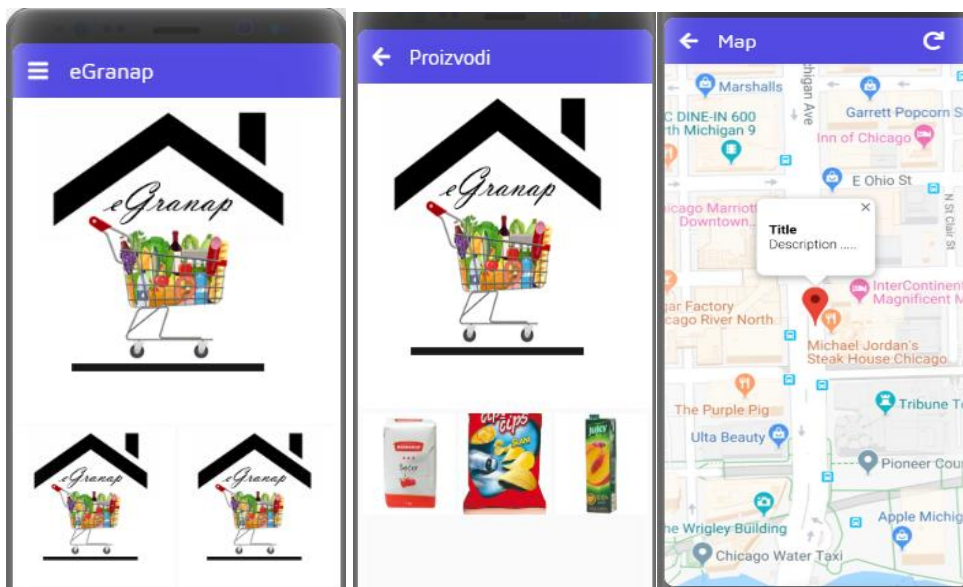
eGranap

eGranap

eGranap

eGranap

Proizvodi

eGranap

Šećer

chips

Juicy

Map

Marshalls

chigan Ave

Garrett Popcorn S

C DINE-IN 600 rth Michigan 9

Inn of Chicago

E Ohio St

hicago Marriott Downtown

Title
Description .....

N St Clair St

InterContinent Magnificent M

ar Factory cago River North

Michael Jordan's Steak House Chicago

The Purple Pig

Tribune T

Ulta Beauty

Pioneer Cour

Apple Michig

he Wrigley Building

Chicago Water Taxi